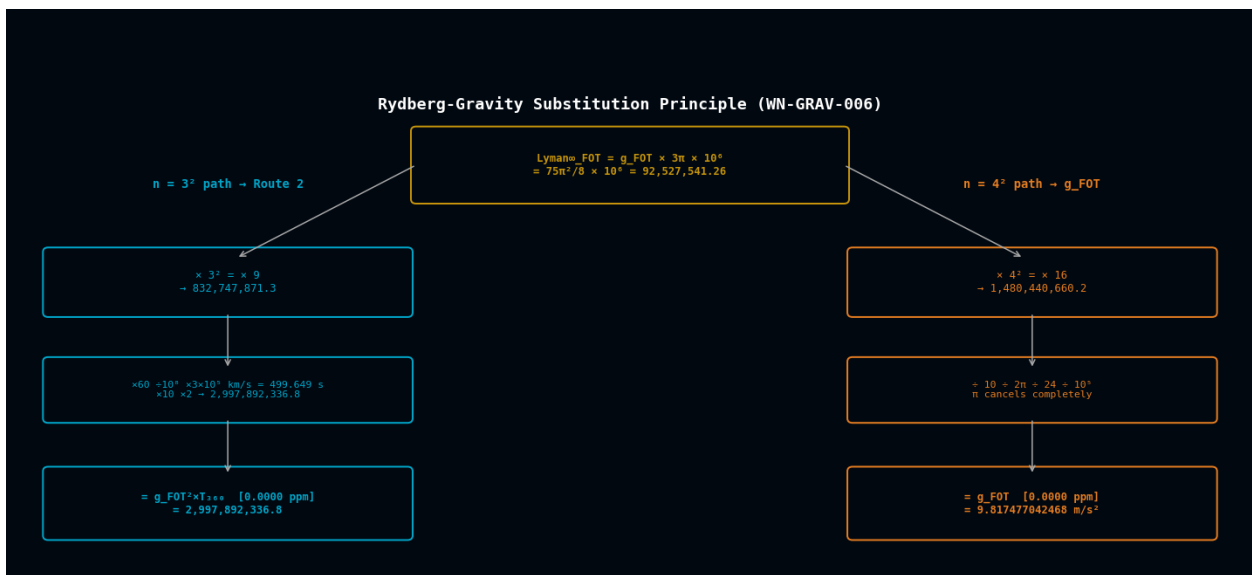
Rydberg-Gravity Substitution Principle (WN-GRAV-006)

Lyman∞_FOT = g_FOT × 3π × 10⁶
= 75π²/8 × 10⁶ = 92,527,541.26

n = 3² path → Route 2

n = 4² path → g_FOT

× 3² = × 9
→ 832,747,871.3

×60 ÷10⁶ ×3×10⁵ km/s = 499.649 s
×10 ×2 → 2,997,892,336.8

= g_FOT²×T₃₀₀ [0.0000 ppm]
= 2,997,892,336.8

× 4² = × 16
→ 1,480,440,660.2

÷ 10 ÷ 2π ÷ 24 ÷ 10⁵
π cancels completely

= g_FOT [0.0000 ppm]
= 9.817477042468 m/s²